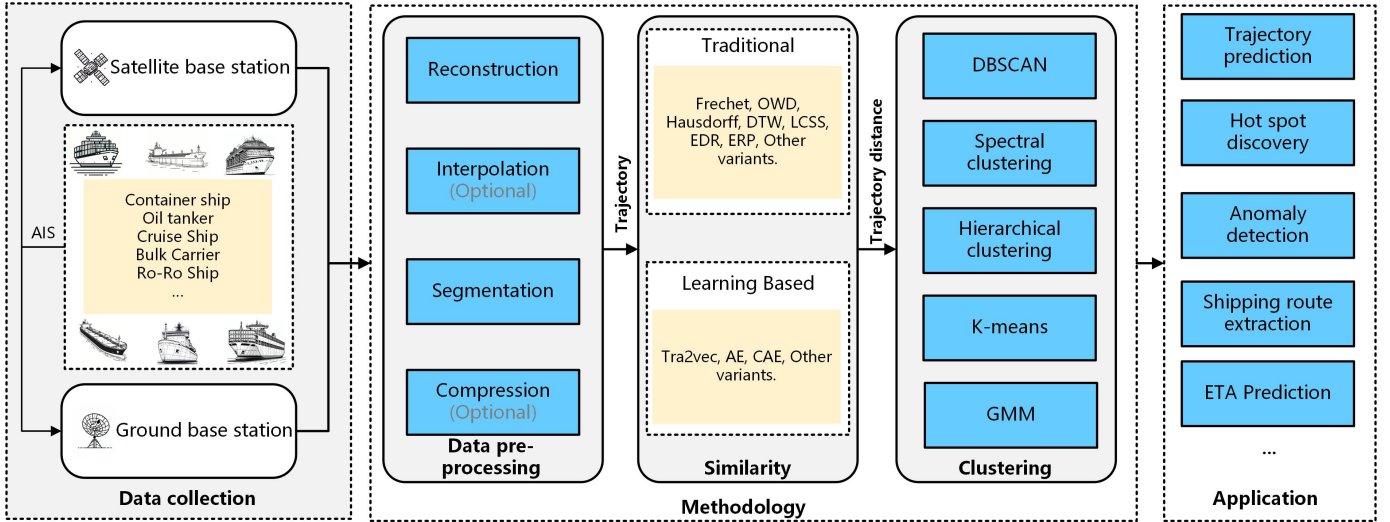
Satellite base station

AIS

Container ship
Oil tanker
Cruise Ship
Bulk Carrier
Ro-Ro Ship
...

Ground base station

Data collection

Reconstruction

Interpolation (Optional)

Segmentation

Compression (Optional)

Data pre-processing

Trajectory

Traditional

Frechet, OWD, Hausdorff, DTW, LCSS, EDR, ERP, Other variants.

Learning Based

Tra2vec, AE, CAE, Other variants.

Similarity

Trajectory distance

DBSCAN

Spectral clustering

Hierarchical clustering

K-means

GMM

Clustering

Methodology

Trajectory prediction

Hot spot discovery

Anomaly detection

Shipping route extraction

ETA Prediction

...

Application